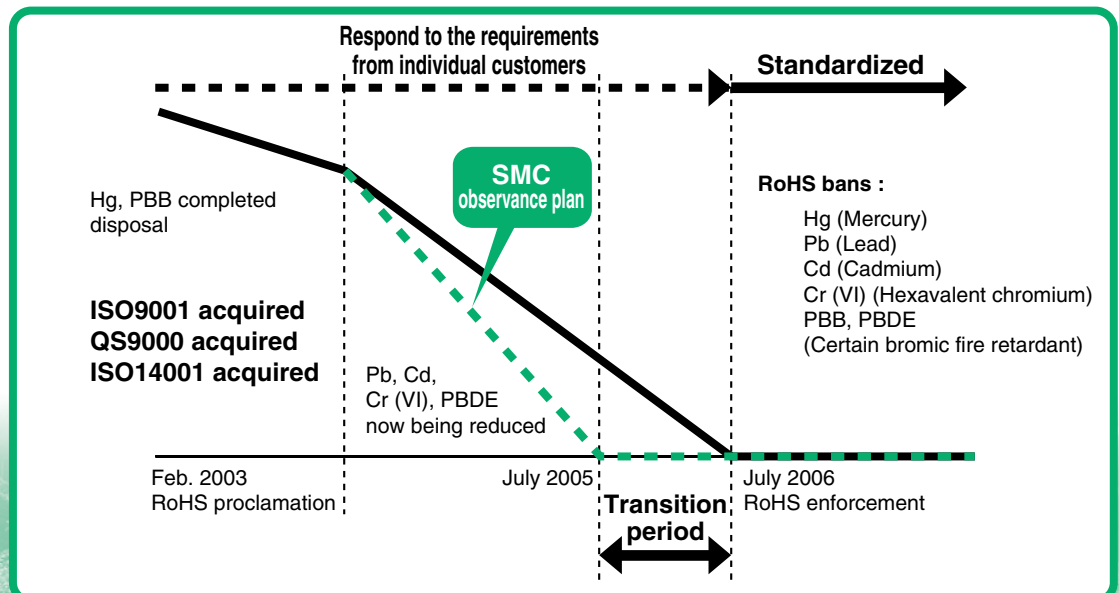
Respond to the requirements from individual customers

Standardized

SMC observance plan

Hg, PBB completed disposal

ISO9001 acquired
QS9000 acquired
ISO14001 acquired

Pb, Cd,
Cr (VI), PBDE
now being reduced

RoHS bans :
Hg (Mercury)
Pb (Lead)
Cd (Cadmium)
Cr (VI) (Hexavalent chromium)
PBB, PBDE
(Certain bromic fire retardant)

Feb. 2003
RoHS proclamation

July 2005

Transition period

July 2006
RoHS enforcement